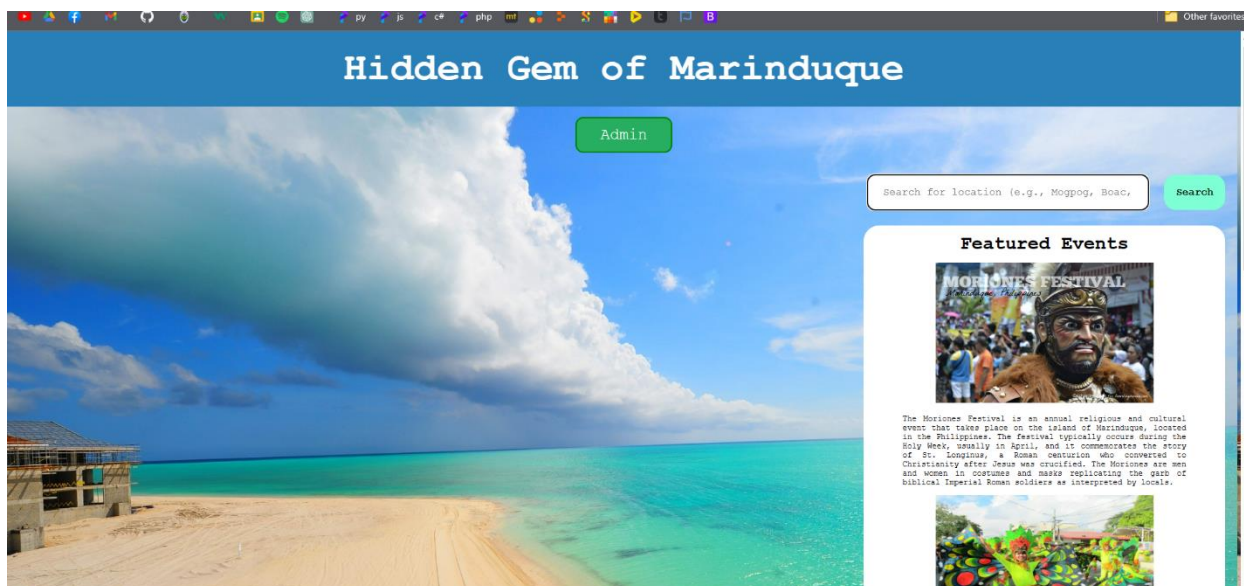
py js c# php mt

Other favorites

Hidden Gem of Marinduque

Admin

Search for location (e.g., Mogpog, Boac,

Search

Featured Events

MORIONES FESTIVAL

The Moriones Festival is an annual religious and cultural event that takes place on the island of Marinduque, located in the Philippines. The festival typically occurs during the Holy Week, usually in April, and it commemorates the story of St. Longinus, a Roman centurion who converted to Christianity after Jesus was crucified. The Moriones are men and women in costumes and masks replicating the garb of biblical Imperial Roman soldiers as interpreted by locals.